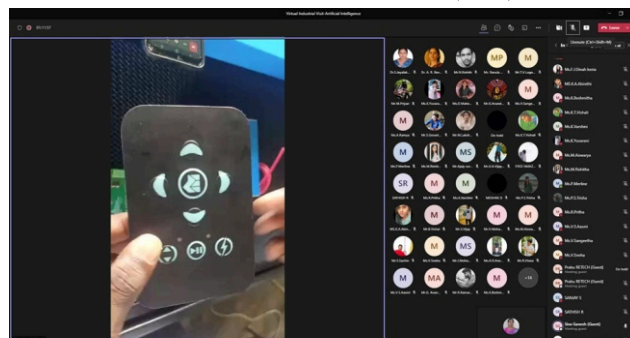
Virtual Industrial Visit Artificial Intelligence

00:13:07

Leave

MP

M

M

MS

SR

M

M

M

M

MS

M

MA

M

M

+14

Mute all (Ctrl+Shift+M)

Prabu RETECH (Guest)

Prabu RETECH (Guest)

SANJAY S

SATHISH R

Siva Ganesh (Guest)